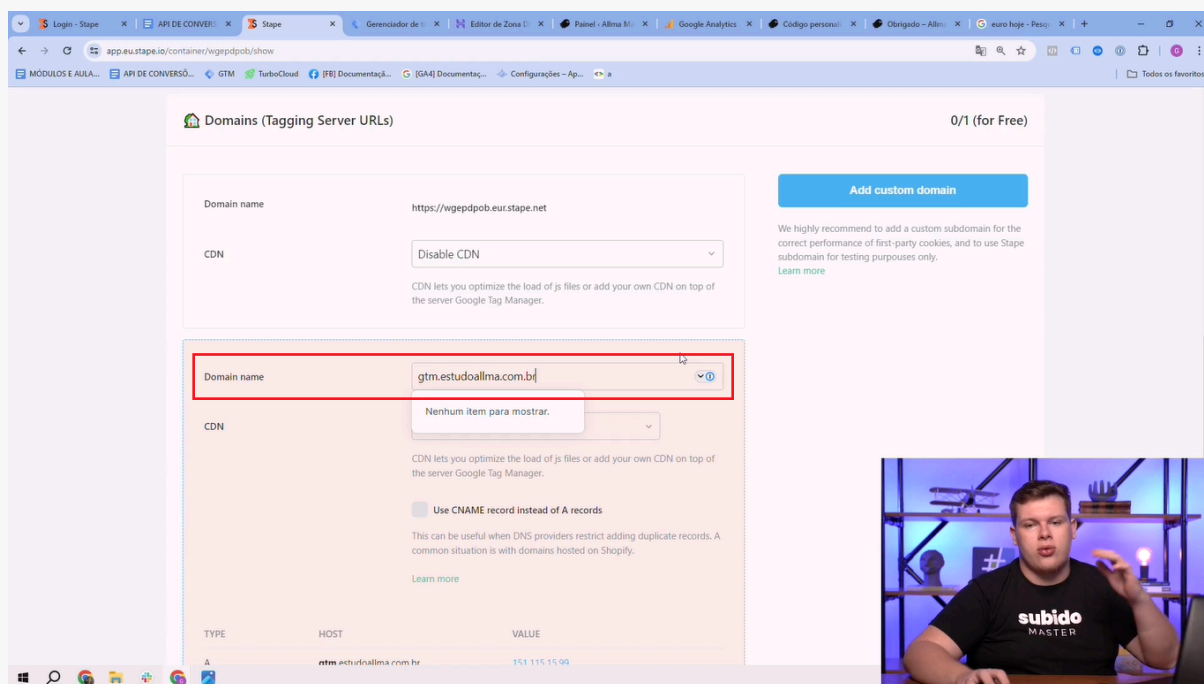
Login - Stape ×
API DE CONVERS ×
Stape ×
Gerenciador de ×
Editor de Zona D ×
Painel ‹ Allma M ×
Google Analytics ×
Código personal ×
Obrigado – Allm ×
euro hoje - Pesq ×
+

app.eu.stape.io/container/wgepdpob/show

MÓDULOS E AULA...
API DE CONVERSÕ...
GTM
TurboCloud
[FB] Documentaçã...
[GA4] Documentaç...
Configurações – Ap...
a
Todos os favoritos

Domains (Tagging Server URLs)

0/1 (for Free)

Domain name
https://wgepdpob.eur.stape.net

CDN
Disable CDN

CDN lets you optimize the load of js files or add your own CDN on top of the server Google Tag Manager.

Add custom domain

We highly recommend to add a custom subdomain for the correct performance of first-party cookies, and to use Stape subdomain for testing purpouses only.
Learn more

Domain name
gtm.estudoallma.com.br

Nenhum item para mostrar.

CDN

CDN lets you optimize the load of js files or add your own CDN on top of the server Google Tag Manager.

Use CNAME record instead of A records

This can be useful when DNS providers restrict adding duplicate records. A common situation is with domains hosted on Shopify.

Learn more

| TYPE | HOST | VALUE |
|---|---|---|
| A | gtm.estudoallma.com.br | 151.115.15.99 |

subido
MASTER